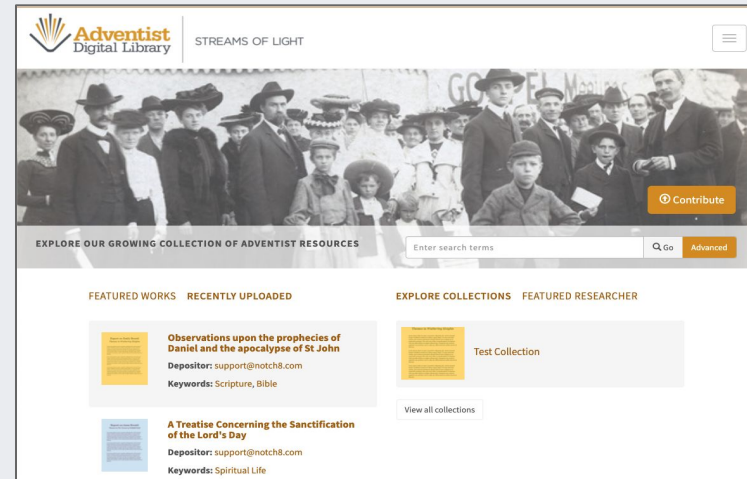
Adventist Digital Library

STREAMS OF LIGHT

GOSPEL MEETINGS

Contribute

EXPLORE OUR GROWING COLLECTION OF ADVENTIST RESOURCES

Enter search terms

Go

Advanced

FEATURED WORKS RECENTLY UPLOADED

Observations upon the prophecies of Daniel and the apocalypse of St John

Depositor: support@notch8.com

Keywords: Scripture, Bible

A Treatise Concerning the Sanctification of the Lord's Day

Depositor: support@notch8.com

Keywords: Spiritual Life

EXPLORE COLLECTIONS FEATURED RESEARCHER

Test Collection

View all collections